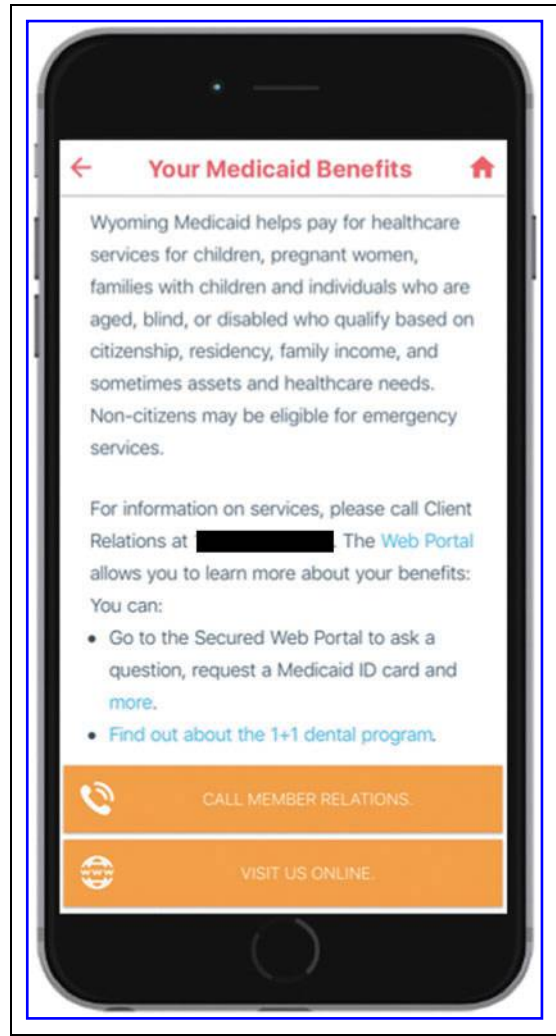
Your Medicaid Benefits

Wyoming Medicaid helps pay for healthcare services for children, pregnant women, families with children and individuals who are aged, blind, or disabled who qualify based on citizenship, residency, family income, and sometimes assets and healthcare needs. Non-citizens may be eligible for emergency services.

For information on services, please call Client Relations at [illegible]. The Web Portal allows you to learn more about your benefits: You can:

- Go to the Secured Web Portal to ask a question, request a Medicaid ID card and more.
- Find out about the 1+1 dental program.

CALL MEMBER RELATIONS.

VISIT US ONLINE.